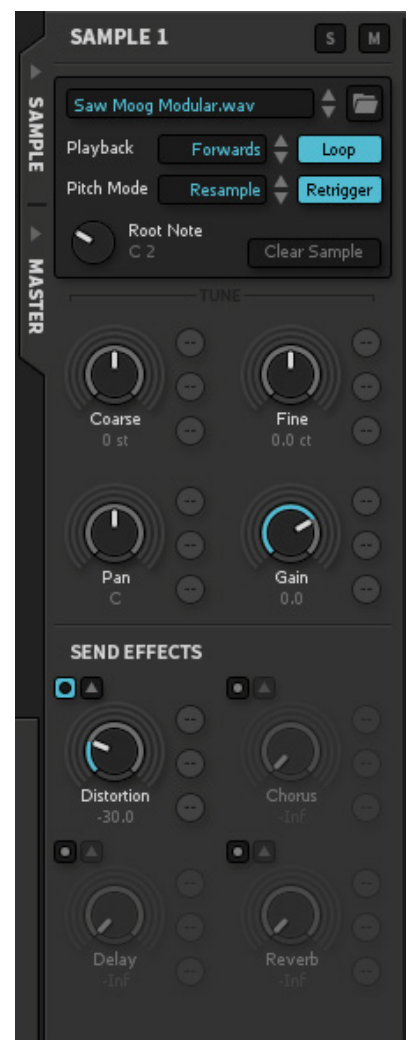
SAMPLE 1
S
M
SAMPLE
MASTER
Saw Moog Modular.wav
Playback
Forwards
Loop
Pitch Mode
Resample
Retrigger
Root Note
C 2
Clear Sample
TUNE
--
--
--
Coarse
0 st
--
--
--
Fine
0.0 ct
--
--
--
Pan
C
--
--
--
Gain
0.0
SEND EFFECTS
--
--
--
Distortion
-30.0
--
--
--
Chorus
-Inf
--
--
--
Delay
-Inf
--
--
--
Reverb
-Inf